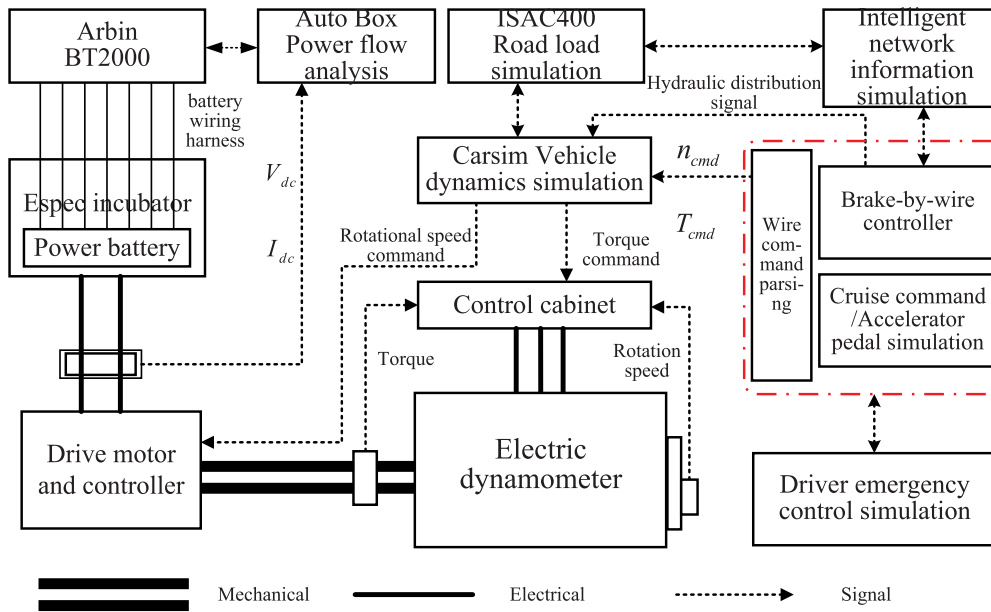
Arbin BT2000

Auto Box Power flow analysis

ISAC400 Road load simulation

Intelligent network information simulation

battery wiring harness

Hydraulic distribution signal

Espec incubator

Power battery

$V_{dc}$

$I_{dc}$

Carsim Vehicle dynamics simulation

$n_{cmd}$

$T_{cmd}$

Wire command parsing

Brake-by-wire controller

Rotational speed command

Torque command

Control cabinet

Cruise command /Accelerator pedal simulation

Torque

Rotation speed

Drive motor and controller

Electric dynamometer

Driver emergency control simulation

Mechanical

Electrical

Signal